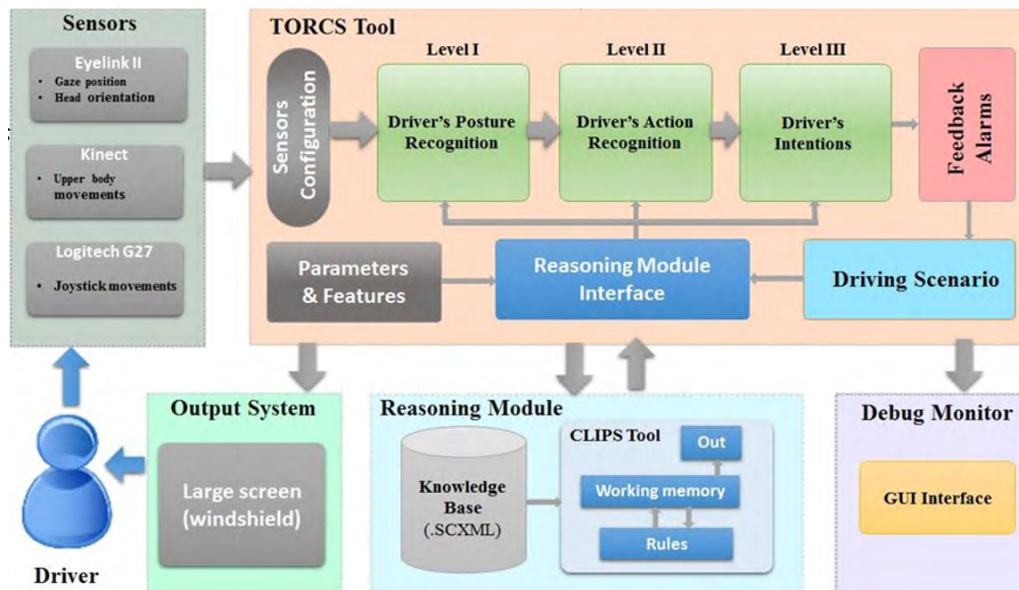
Sensors

Eyelink II
• Gaze position
• Head orientation

Kinect
• Upper body movements

Logitech G27
• Joystick movements

TORCS Tool

Sensors Configuration

Level I
Driver's Posture Recognition

Level II
Driver's Action Recognition

Level III
Driver's Intentions

Feedback Alarms

Parameters & Features

Reasoning Module Interface

Driving Scenario

Output System

Large screen (windshield)

Driver

Reasoning Module

Knowledge Base (.SCXML)

CLIPS Tool

Out

Working memory

Rules

Debug Monitor

GUI Interface